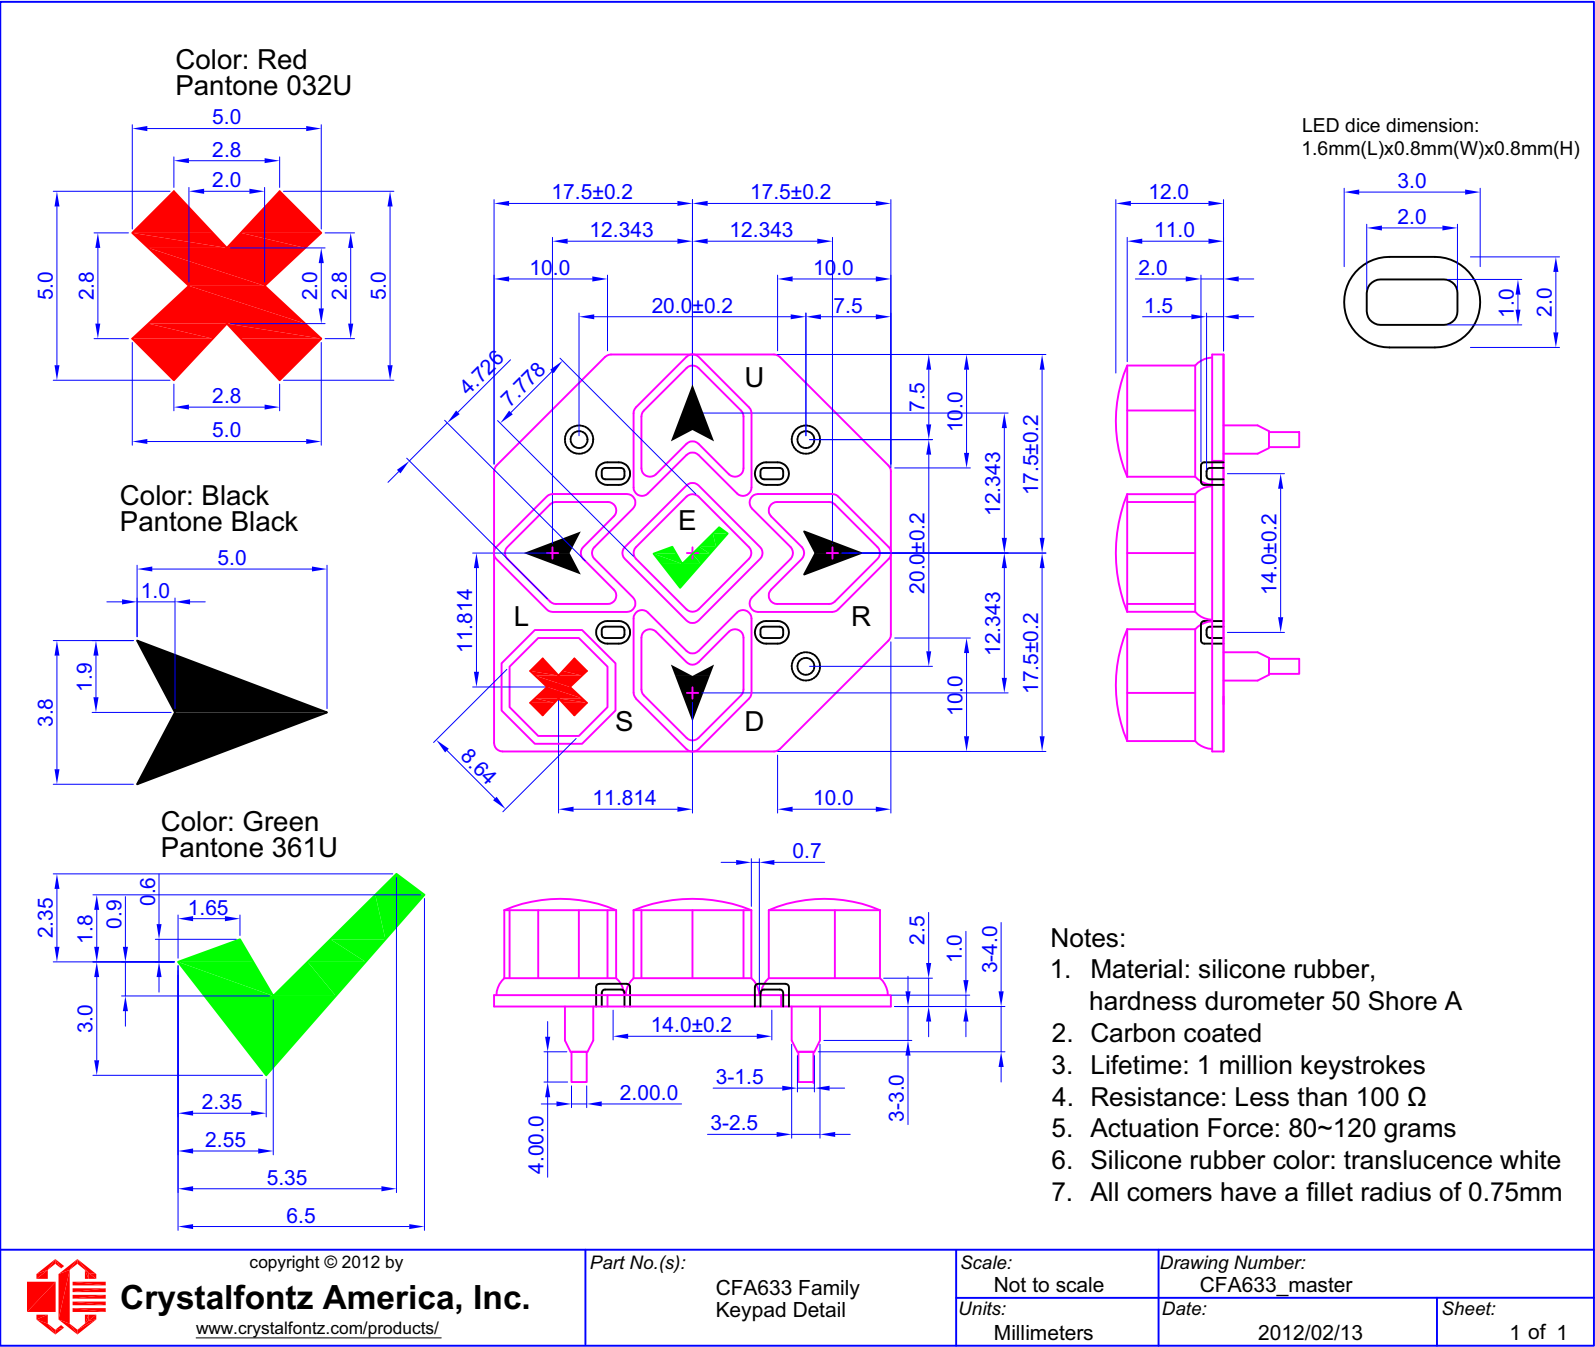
Color: Red
Pantone 032U

5.0
2.8
2.0
5.0
2.8
2.0
2.8
5.0
2.8
5.0

Color: Black
Pantone Black

5.0
1.0
1.9
3.8

Color: Green
Pantone 361U

2.35
1.8
0.9
0.6
1.65
3.0
2.35
2.55
5.35
6.5

17.5±0.2
17.5±0.2
12.343
12.343
10.0
10.0
20.0±0.2
7.5
4.726
7.778
U
E
L
R
S
D
7.5
10.0
12.343
17.5±0.2
20.0±0.2
12.343
17.5±0.2
10.0
11.814
8.64
11.814
10.0

12.0
11.0
2.0
1.5
14.0±0.2

LED dice dimension:
1.6mm(L)x0.8mm(W)x0.8mm(H)
3.0
2.0
1.0
2.0

0.7
2.5
1.0
3-4.0
14.0±0.2
3-1.5
2.00.0
3-2.5
4.00.0
3-3.0

Notes:
1. Material: silicone rubber, hardness durometer 50 Shore A
2. Carbon coated
3. Lifetime: 1 million keystrokes
4. Resistance: Less than 100 Ω
5. Actuation Force: 80~120 grams
6. Silicone rubber color: translucence white
7. All comers have a fillet radius of 0.75mm

copyright © 2012 by
Crystalfontz America, Inc.
www.crystalfontz.com/products/

Part No.(s):
CFA633 Family
Keypad Detail

Scale:
Not to scale
Units:
Millimeters

Drawing Number:
CFA633_master
Date:
2012/02/13
Sheet:
1 of 1